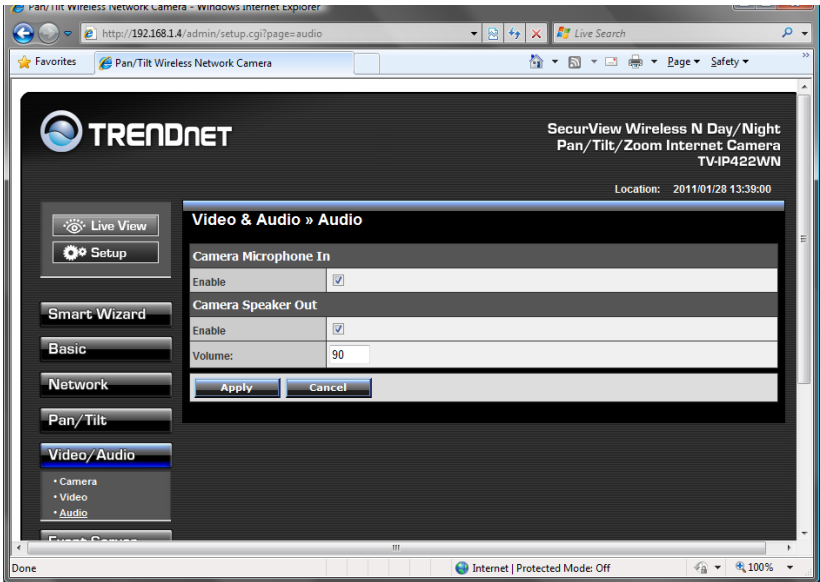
Pan/Tilt Wireless Network Camera - Windows Internet Explorer

http://192.168.1.4/admin/setup.cgi?page=audio

Live Search

Favorites

Pan/Tilt Wireless Network Camera

Page ▾ Safety ▾

TRENDnET

SecurView Wireless N Day/Night
Pan/Tilt/Zoom Internet Camera
TV-IP422WN

Location: 2011/01/28 13:39:00

Live View

Setup

Smart Wizard

Basic

Network

Pan/Tilt

Video/Audio

• Camera
• Video
• Audio

Video & Audio » Audio

Camera Microphone In

| Enable | ☑ |
|---|---|

Camera Speaker Out

| Enable | ☑ |
|---|---|
| Volume: | 90 |

Apply Cancel

Done

Internet | Protected Mode: Off

100%